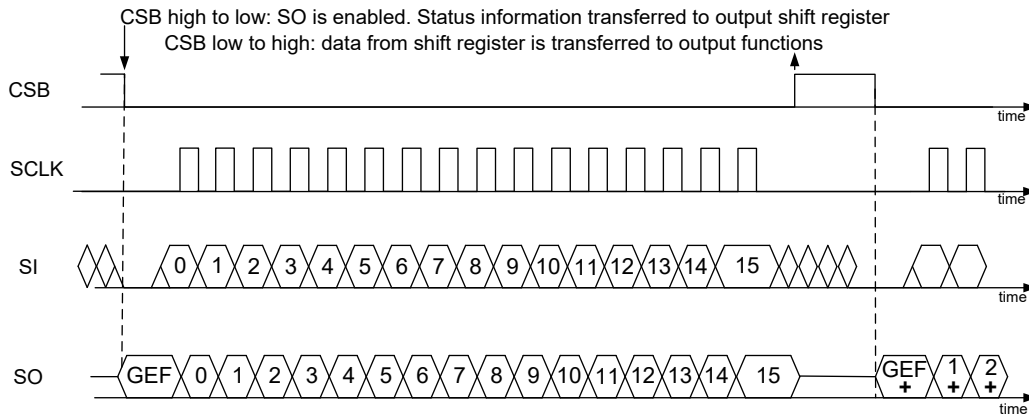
CSB high to low: SO is enabled. Status information transferred to output shift register

CSB low to high: data from shift register is transferred to output functions

CSB

time

SCLK

time

SI

0 1 2 3 4 5 6 7 8 9 10 11 12 13 14 15

time

SO

GEF 0 1 2 3 4 5 6 7 8 9 10 11 12 13 14 15 GEF + 1 + 2 +

time